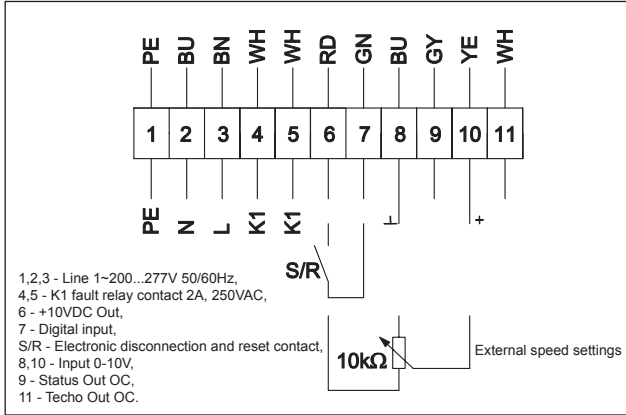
PE BU BN WH WH RD GN BU GY YE WH

| 1 | 2 | 3 | 4 | 5 | 6 | 7 | 8 | 9 | 10 | 11 |
|---|---|---|---|---|---|---|---|---|---|---|

PE N L K1 K1

⊥

+

S/R

10kΩ

External speed settings

1,2,3 - Line 1~200...277V 50/60Hz,
4,5 - K1 fault relay contact 2A, 250VAC,
6 - +10VDC Out,
7 - Digital input,
S/R - Electronic disconnection and reset contact,
8,10 - Input 0-10V,
9 - Status Out OC,
11 - Techo Out OC.